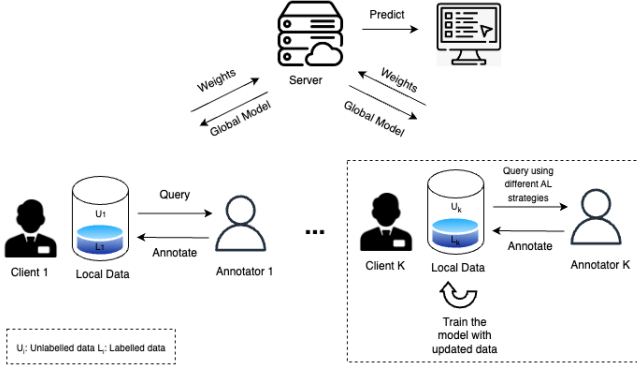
Predict

Server

Weights

Global Model

Weights

Global Model

$U_1$

$L_1$

Query

Annotate

Client 1

Local Data

Annotator 1

...

$U_k$

$L_k$

Query using different AL strategies

Annotate

Client K

Local Data

Annotator K

Train the model with updated data

$U_i$: Unlabelled data $L_i$: Labelled data